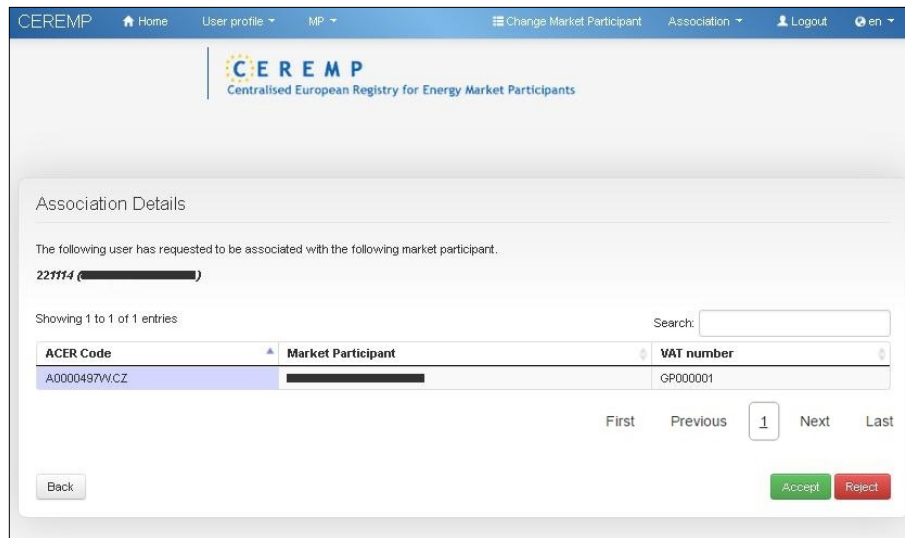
CEREMP Home User profile MP Change Market Participant Association Logout en

CEREMP
Centralised European Registry for Energy Market Participants

Association Details

The following user has requested to be associated with the following market participant.

221114 ([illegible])

Showing 1 to 1 of 1 entries

Search:

| ACER Code | Market Participant | VAT number |
|---|---|---|
| A0000497W.CZ | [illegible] | GP000001 |

First Previous 1 Next Last

Back

Accept Reject